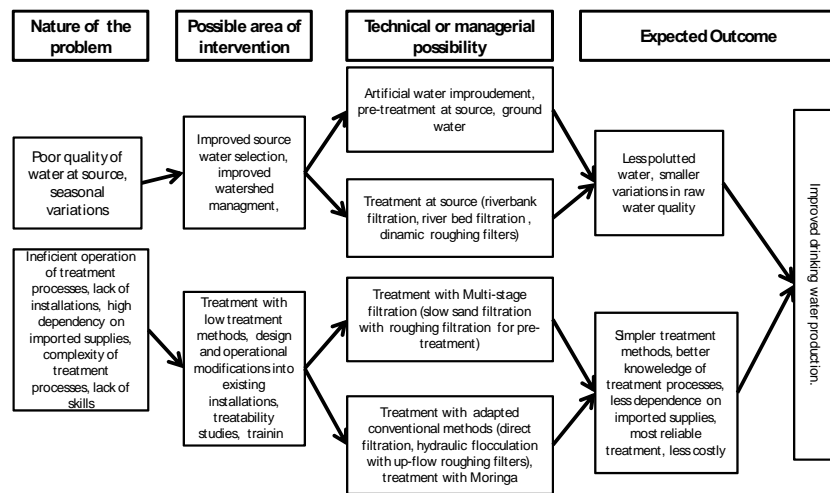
Nature of the problem

Possible area of intervention

Technical or managerial possibility

Expected Outcome

Artificial water improudement, pre-treatment at source, ground water

Poor quality of water at source, seasonal variations

Improved source water selection, improved watershed managment,

Treatment at source (riverbank filtration, river bed filtration , dinamic roughing filters)

Less polutted water, smaller variations in raw water quality

Improved drinking water production.

Ineficient operation of treatment processes, lack of installations, high dependency on imported supplies, complexity of treatment processes, lack of skills

Treatment with low treatment methods, design and operational modifications into existing installations, treatability studies, trainin

Treatment with Multi-stage filtration (slow sand filtration with roughing filtration for pre-treatment)

Simpler treatment methods, better knoweledge of treatment processes, less dependence on imported supplies, most reliable treatment, less costly

Treatment with adapted conventional methods (direct filtration, hydraulic flocculation with up-flow roughing filters), treatment with Moringa